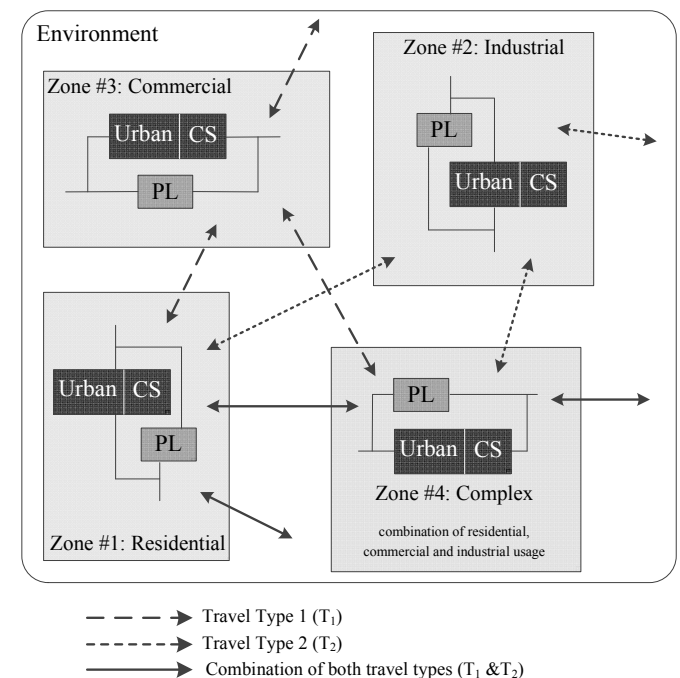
Environment

Zone #3: Commercial

Urban CS

PL

Zone #2: Industrial

PL

Urban CS

Urban CS

PL

Zone #1: Residential

PL

Urban CS

Zone #4: Complex

combination of residential, commercial and industrial usage

Travel Type 1 ($T_1$)

Travel Type 2 ($T_2$)

Combination of both travel types ($T_1$ &$T_2$)